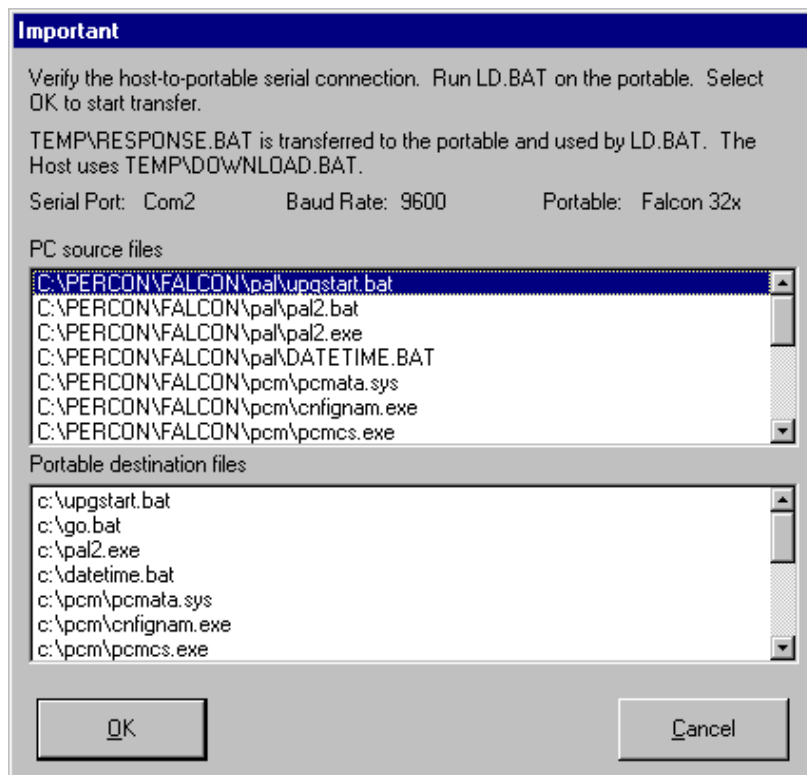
Important

Verify the host-to-portable serial connection. Run LD.BAT on the portable. Select OK to start transfer.

TEMP\RESPONSE.BAT is transferred to the portable and used by LD.BAT. The Host uses TEMP\DOWNLOAD.BAT.

Serial Port: Com2 Baud Rate: 9600 Portable: Falcon 32x

PC source files

C:\PERCON\FALCON\pal\upgstart.bat
C:\PERCON\FALCON\pal\pal2.bat
C:\PERCON\FALCON\pal\pal2.exe
C:\PERCON\FALCON\pal\DATETIME.BAT
C:\PERCON\FALCON\pcm\pcmata.sys
C:\PERCON\FALCON\pcm\cnfignam.exe
C:\PERCON\FALCON\pcm\pcmcs.exe

Portable destination files

c:\upgstart.bat
c:\go.bat
c:\pal2.exe
c:\datetime.bat
c:\pcm\pcmata.sys
c:\pcm\cnfignam.exe
c:\pcm\pcmcs.exe

OK

Cancel